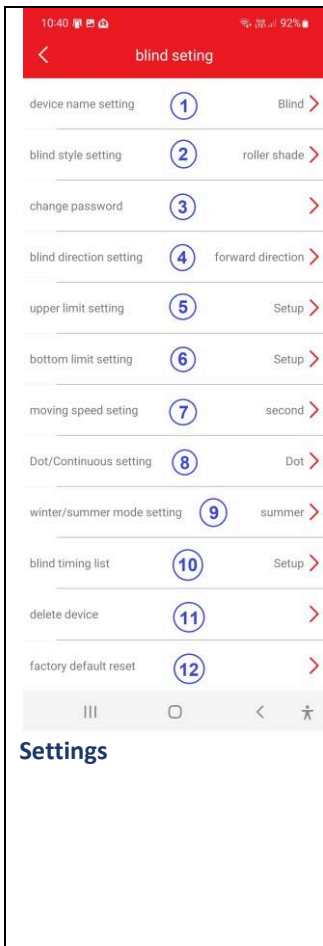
10:40 92%

<

blind seting

device name setting ① Blind >

blind style setting ② roller shade >

change password ③ >

blind direction setting ④ forward direction >

upper limit setting ⑤ Setup >

bottom limit setting ⑥ Setup >

moving speed seting ⑦ second >

Dot/Continuous setting ⑧ Dot >

winter/summer mode setting ⑨ summer >

blind timing list ⑩ Setup >

delete device ⑪ >

factory default reset ⑫ >

Settings